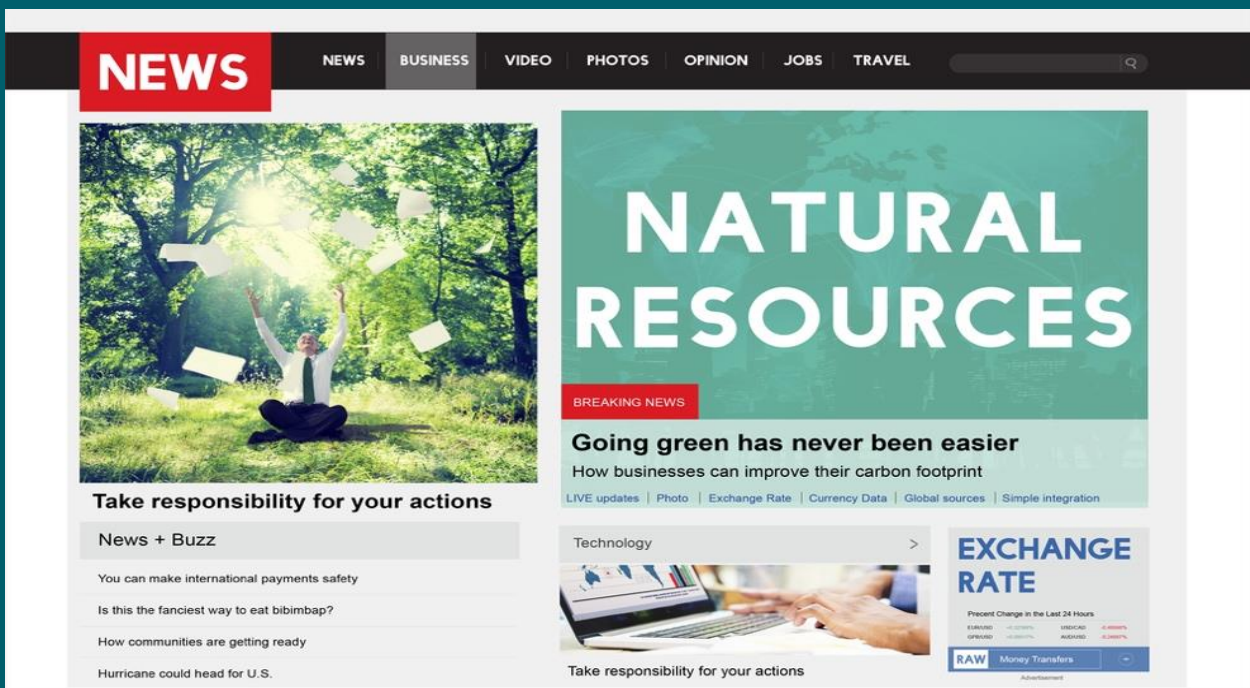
NEWS

NEWS BUSINESS VIDEO PHOTOS OPINION JOBS TRAVEL

NATURAL RESOURCES

BREAKING NEWS

Going green has never been easier

How businesses can improve their carbon footprint

LIVE updates | Photo | Exchange Rate | Currency Data | Global sources | Simple integration

Take responsibility for your actions

News + Buzz

You can make international payments safety

Is this the fanciest way to eat bibimbap?

How communities are getting ready

Hurricane could head for U.S.

Technology >

Take responsibility for your actions

EXCHANGE RATE

Precent Change in the Last 24 Hours

| EUR/USD | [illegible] | USD/CAD | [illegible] |
|---|---|---|---|
| GPB/USD | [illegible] | AUD/USD | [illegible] |

RAW Money Transfers

Advertisement